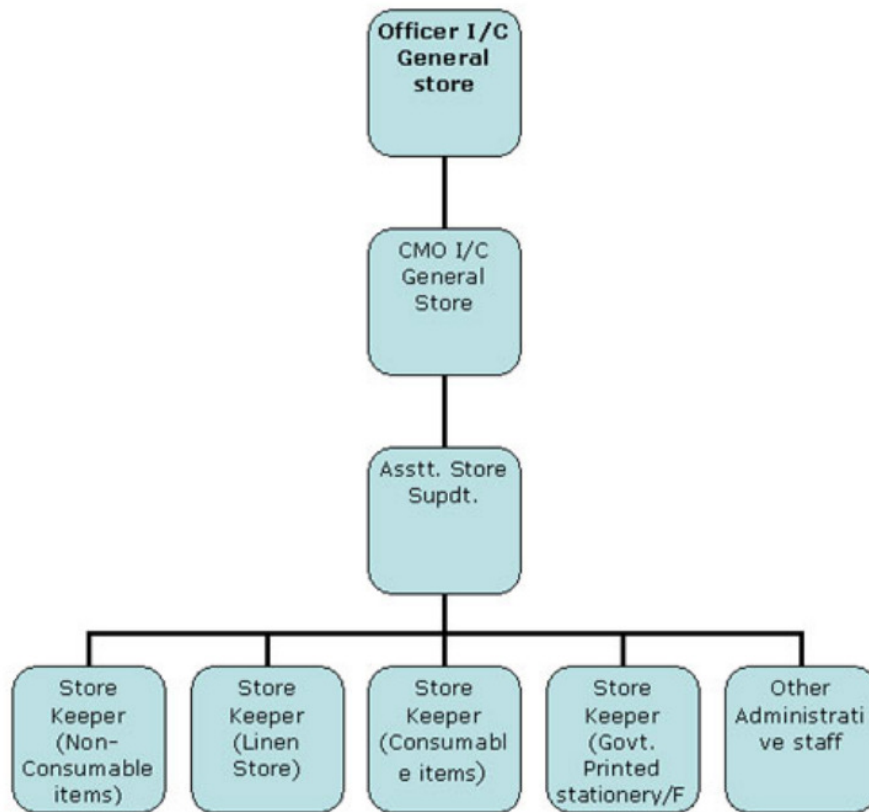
Officer I/C General store

CMO I/C General Store

Asstt. Store Supdt.

Store Keeper (Non-Consumable items)

Store Keeper (Linen Store)

Store Keeper (Consumable items)

Store Keeper (Govt. Printed stationery/F

Other Administrative staff